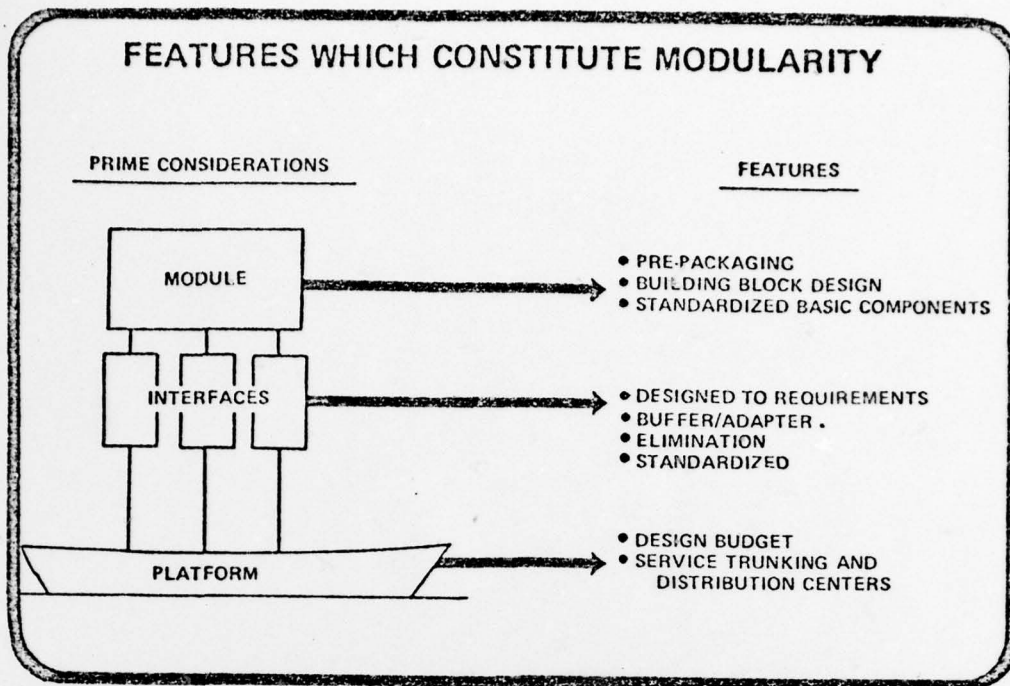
FEATURES WHICH CONSTITUTE MODULARITY

PRIME CONSIDERATIONS

FEATURES

MODULE

• PRE-PACKAGING
• BUILDING BLOCK DESIGN
• STANDARDIZED BASIC COMPONENTS

INTERFACES

• DESIGNED TO REQUIREMENTS
• BUFFER/ADAPTER .
• ELIMINATION
• STANDARDIZED

PLATFORM

• DESIGN BUDGET
• SERVICE TRUNKING AND DISTRIBUTION CENTERS